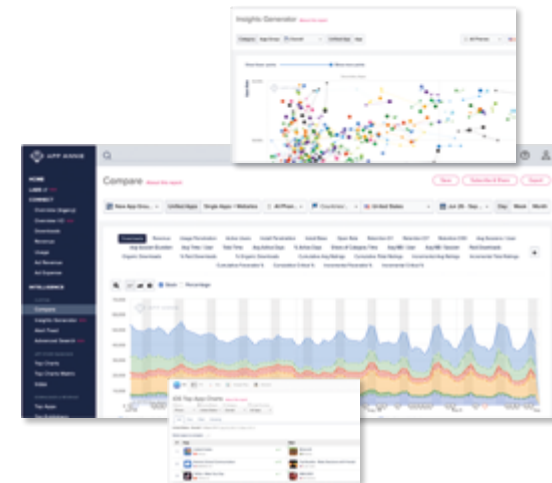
Insights Generator

APP ANNIE

HOME

CONNECT

INTELLIGENCE

Compare

Compare

Downloads

Revenue

Usage

Ad Revenue

Ad Expense

Compare

Insights Generator

Advanced Search

Top Charts

Top Charts Matrix

Index

Top Apps

Unified Apps

Single Apps / Websites

All Phones

United States

Day

Week

Month

Overview

Share

Percentage

iOS Top App Charts

APP ANNIE